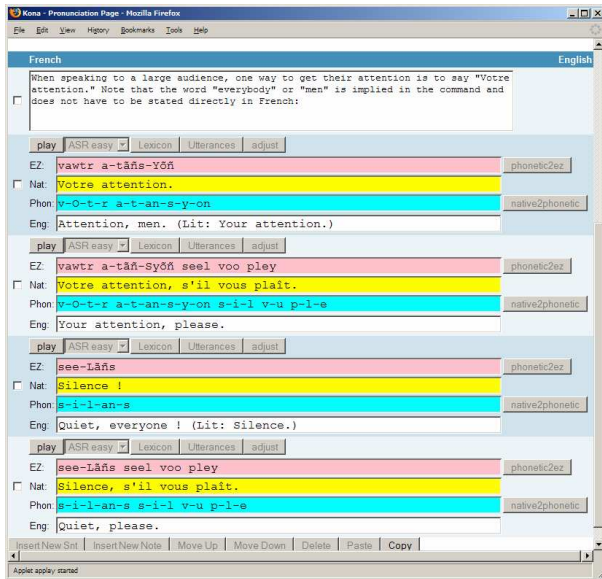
Kona - Pronunciation Page - Mozilla Firefox

File Edit View History Bookmarks Tools Help

French English

When speaking to a large audience, one way to get their attention is to say "Votre attention." Note that the word "everybody" or "men" is implied in the command and does not have to be stated directly in French:

play ASR easy Lexicon Utterances adjust

EZ: vawtr a-tãñs-Yõñ phonetic2ez

Nat: Votre attention.

Phon: v-O-t-r a-t-an-s-y-on native2phonetic

Eng: Attention, men. (Lit: Your attention.)

play ASR easy Lexicon Utterances adjust

EZ: vawtr a-tãñ-Syõñ seel voo pley phonetic2ez

Nat: Votre attention, s'il vous plaît.

Phon: v-O-t-r a-t-an-s-y-on s-i-l v-u p-l-e native2phonetic

Eng: Your attention, please.

play ASR easy Lexicon Utterances adjust

EZ: see-Lãñs phonetic2ez

Nat: Silence !

Phon: s-i-l-an-s native2phonetic

Eng: Quiet, everyone ! (Lit: Silence.)

play ASR easy Lexicon Utterances adjust

EZ: see-Lãñs seel voo pley phonetic2ez

Nat: Silence, s'il vous plaît.

Phon: s-i-l-an-s s-i-l v-u p-l-e native2phonetic

Eng: Quiet, please.

Insert New Snt Insert New Note Move Up Move Down Delete Paste Copy

Applet applay started